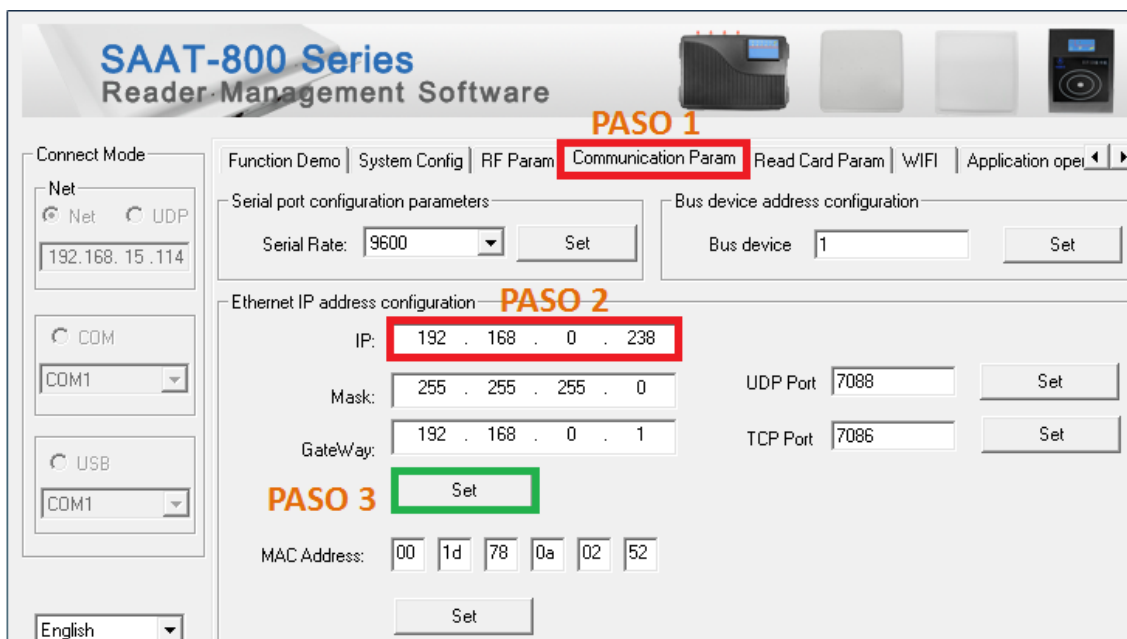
SAAT-800 Series
Reader Management Software

PASO 1

Connect Mode
Net
Net UDP
192.168. 15 .114

COM
COM1

USB
COM1

English

Function Demo | System Config | RF Param | Communication Param | Read Card Param | WIFI | Application oper

Serial port configuration parameters
Serial Rate: 9600 Set

Bus device address configuration
Bus device 1 Set

Ethernet IP address configuration PASO 2
IP: 192 . 168 . 0 . 238
Mask: 255 . 255 . 255 . 0
GateWay: 192 . 168 . 0 . 1

UDP Port 7088 Set
TCP Port 7086 Set

PASO 3 Set

MAC Address: 00 1d 78 0a 02 52

Set